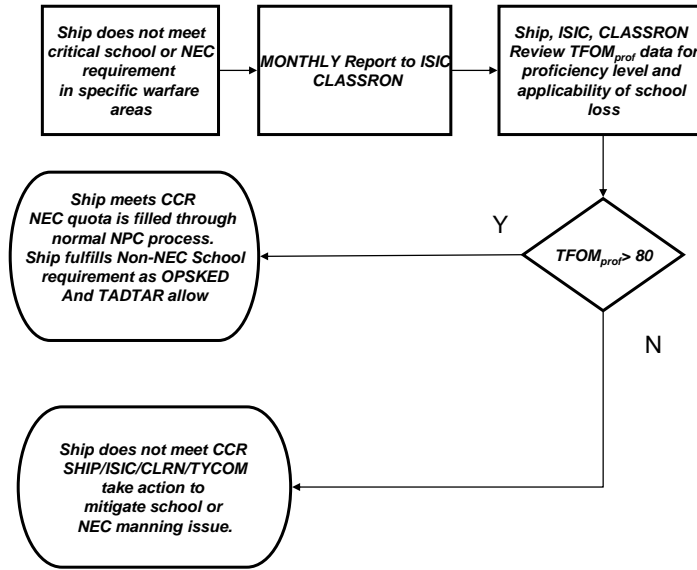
Ship does not meet critical school or NEC requirement in specific warfare areas

MONTHLY Report to ISIC CLASSRON

Ship, ISIC, CLASSRON Review $TFOM_{prof}$ data for proficiency level and applicability of school loss

$TFOM_{prof}$> 80

Y

Ship meets CCR NEC quota is filled through normal NPC process. Ship fulfills Non-NEC School requirement as OPSKED And TADTAR allow

N

Ship does not meet CCR SHIP/ISIC/CLRN/TYCOM take action to mitigate school or NEC manning issue.